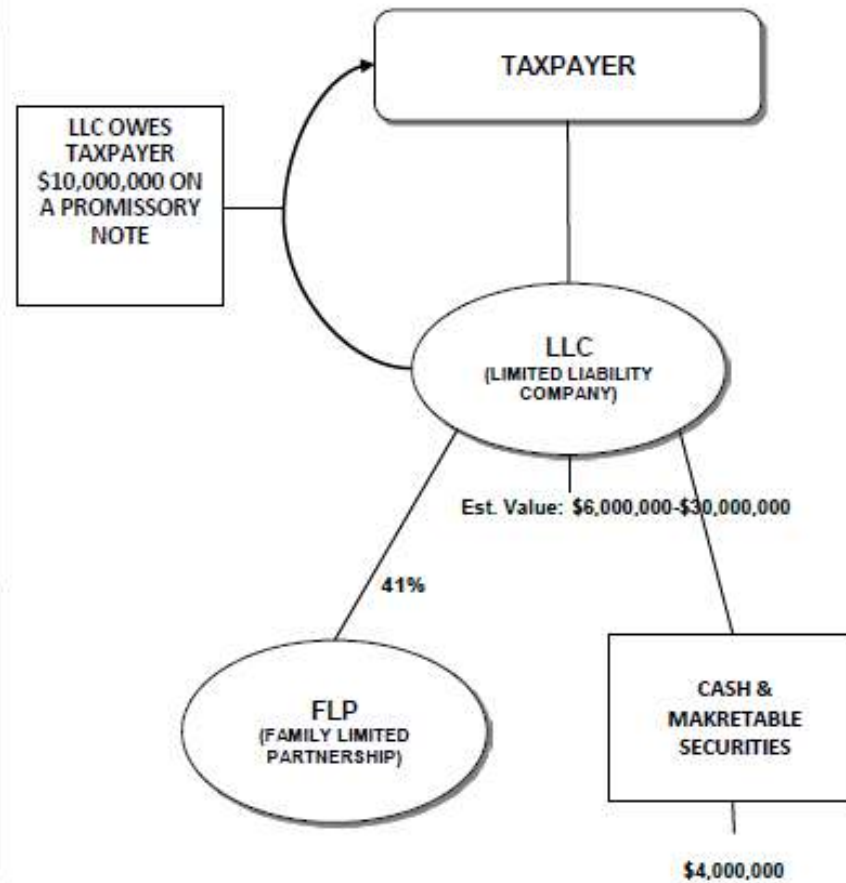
TAXPAYER

LLC OWES TAXPAYER $10,000,000 ON A PROMISSORY NOTE

LLC
(LIMITED LIABILITY COMPANY)

Est. Value: $6,000,000-$30,000,000

41%

FLP
(FAMILY LIMITED PARTNERSHIP)

CASH & MAKRETABLE SECURITIES

$4,000,000